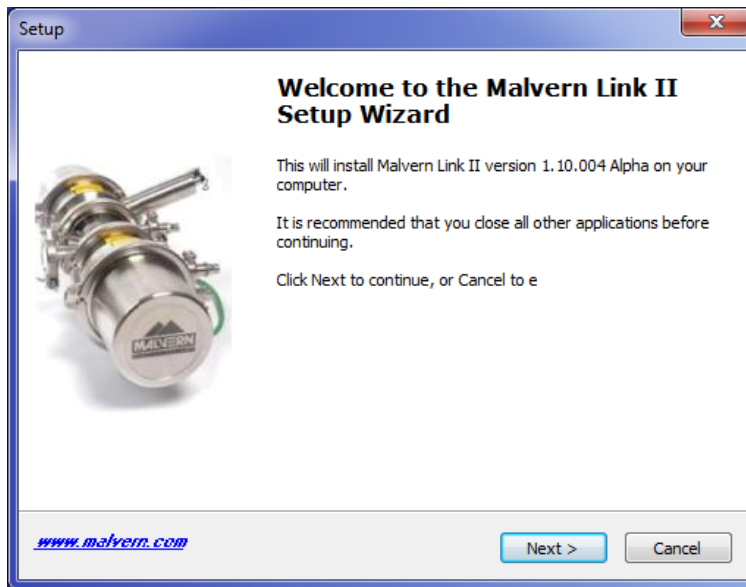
Setup

Welcome to the Malvern Link II Setup Wizard

This will install Malvern Link II version 1.10.004 Alpha on your computer.

It is recommended that you close all other applications before continuing.

Click Next to continue, or Cancel to e

MALVERN

www.malvern.com

Next >

Cancel